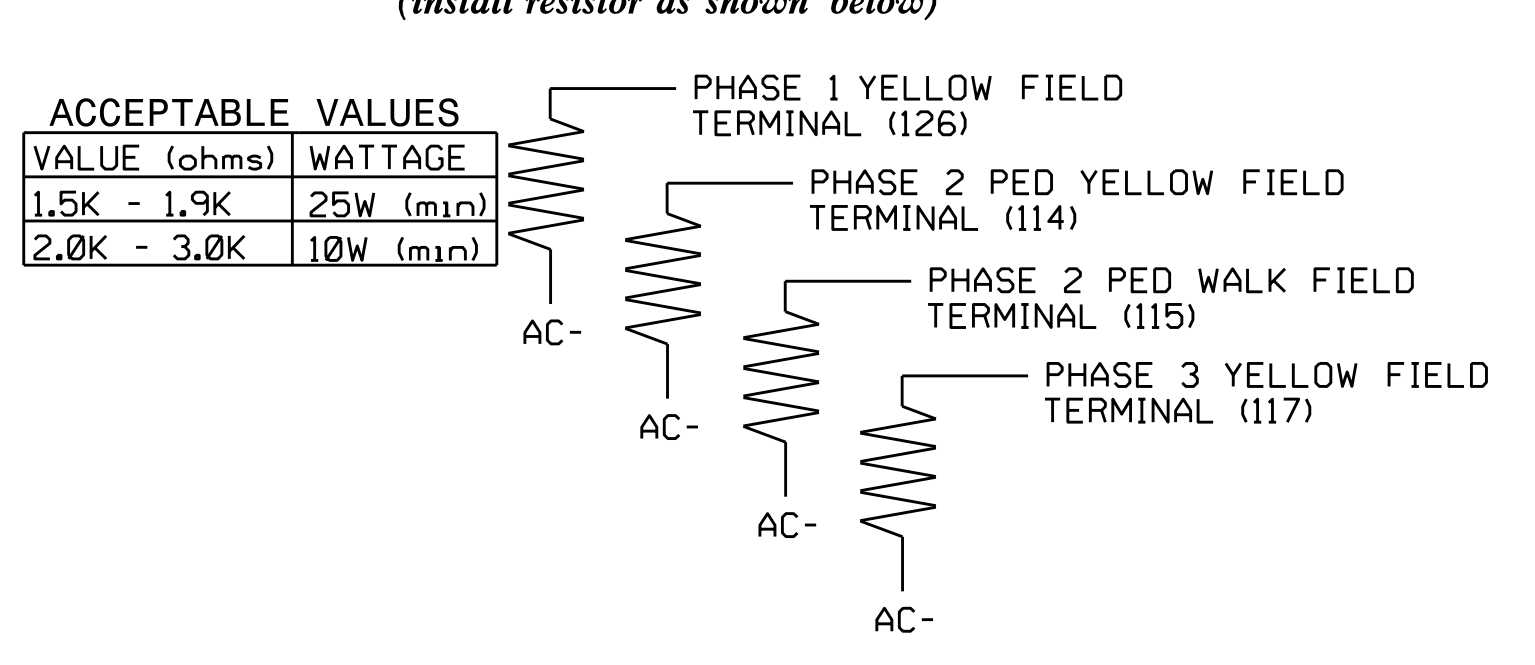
(install resistor as shown below)

ACCEPTABLE VALUES

| VALUE (ohms) | WATTAGE |
|---|---|
| 1.5K - 1.9K | 25W (min) |
| 2.0K - 3.0K | 10W (min) |

PHASE 1 YELLOW FIELD TERMINAL (126)

AC-

PHASE 2 PED YELLOW FIELD TERMINAL (114)

AC-

PHASE 2 PED WALK FIELD TERMINAL (115)

AC-

PHASE 3 YELLOW FIELD TERMINAL (117)

AC-